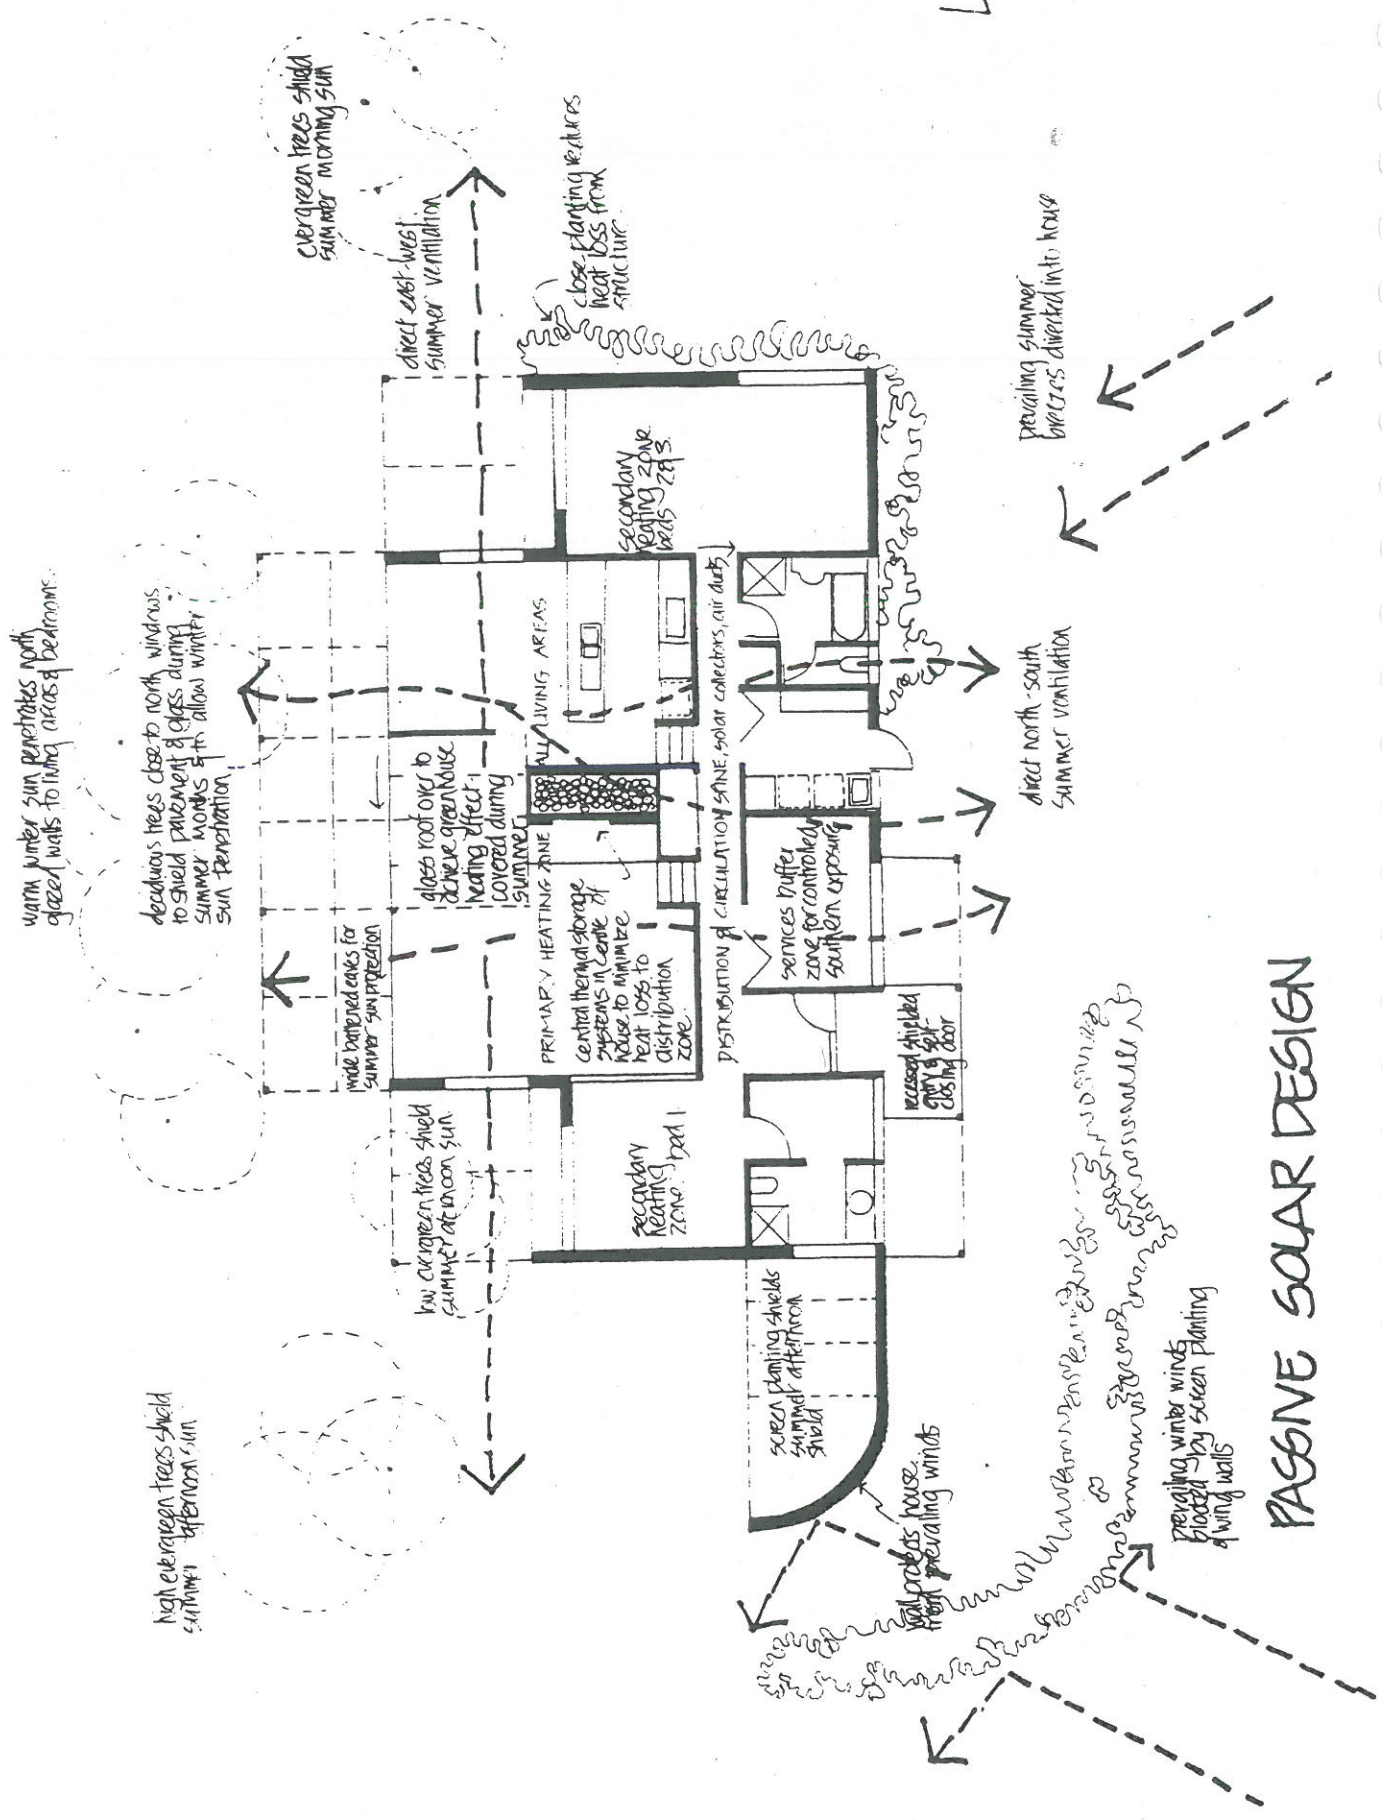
evergreen trees shield summer morning sun

direct east-west summer ventilation

close planting reduces heat loss from structure

prevailing summer breezes directed into house

warm winter sun penetrates north glazed walls to living areas & bedrooms.

deciduous trees close to north windows to shield pavement & glass during summer months & to allow winter sun penetration

glass roof over to achieve greenhouse heating effect - covered during summer

secondary heating zone beds 2 & 3

ALL LIVING AREAS

DISTRIBUTION & CIRCULATION ZONE, solar collectors, air ducts

direct north-south summer ventilation

services buffer zone for controlled southern exposure

PRIMARY HEATING ZONE

central thermal storage systems in centre of house to minimize heat loss to distribution zone

wide battened eaves for summer sun protection

recessed shielded entry & self-closing door

low evergreen trees shield summer afternoon sun

secondary heating zone bed 1

screen planting shields summer afternoon sun

high evergreen trees shield summer afternoon sun

wall protects house from prevailing winds

prevailing winter winds blocked by screen planting & wing walls

PASSIVE SOLAR DESIGN